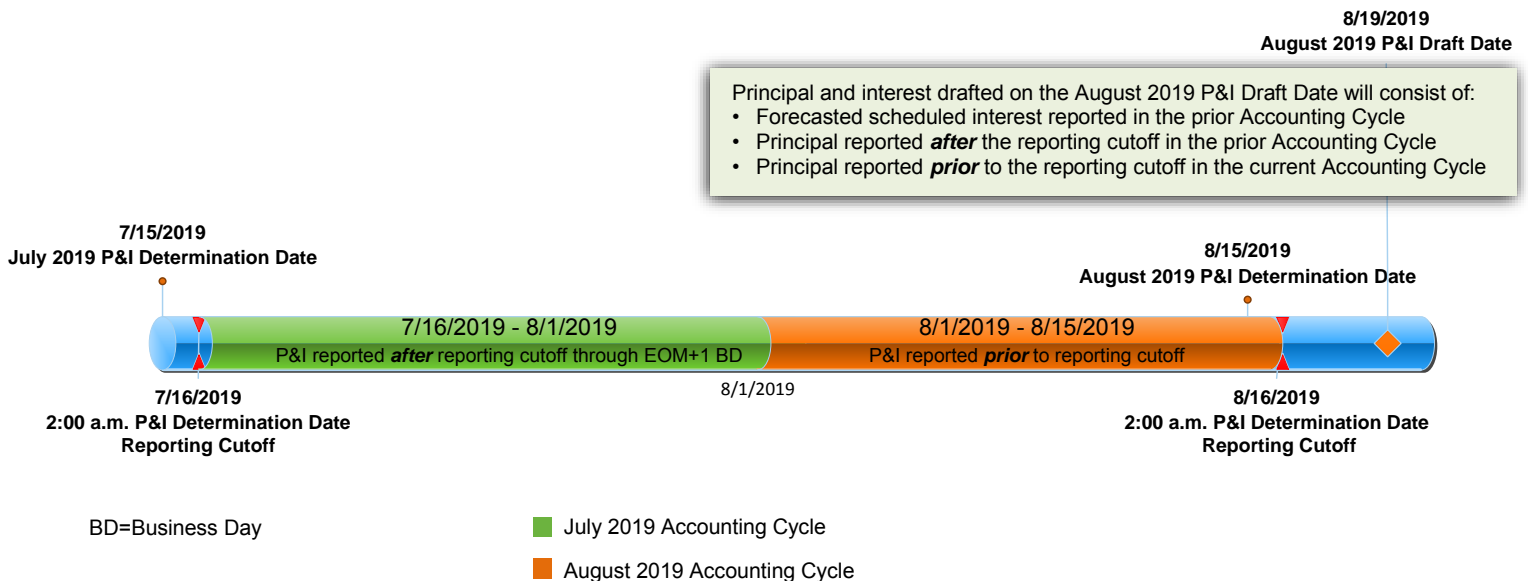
8/19/2019
August 2019 P&I Draft Date

Principal and interest drafted on the August 2019 P&I Draft Date will consist of:
• Forecasted scheduled interest reported in the prior Accounting Cycle
• Principal reported ***after*** the reporting cutoff in the prior Accounting Cycle
• Principal reported ***prior*** to the reporting cutoff in the current Accounting Cycle

7/15/2019
July 2019 P&I Determination Date

8/15/2019
August 2019 P&I Determination Date

7/16/2019 - 8/1/2019
P&I reported ***after*** reporting cutoff through EOM+1 BD

8/1/2019 - 8/15/2019
P&I reported ***prior*** to reporting cutoff

7/16/2019
2:00 a.m. P&I Determination Date
Reporting Cutoff

8/1/2019

8/16/2019
2:00 a.m. P&I Determination Date
Reporting Cutoff

BD=Business Day

July 2019 Accounting Cycle

August 2019 Accounting Cycle